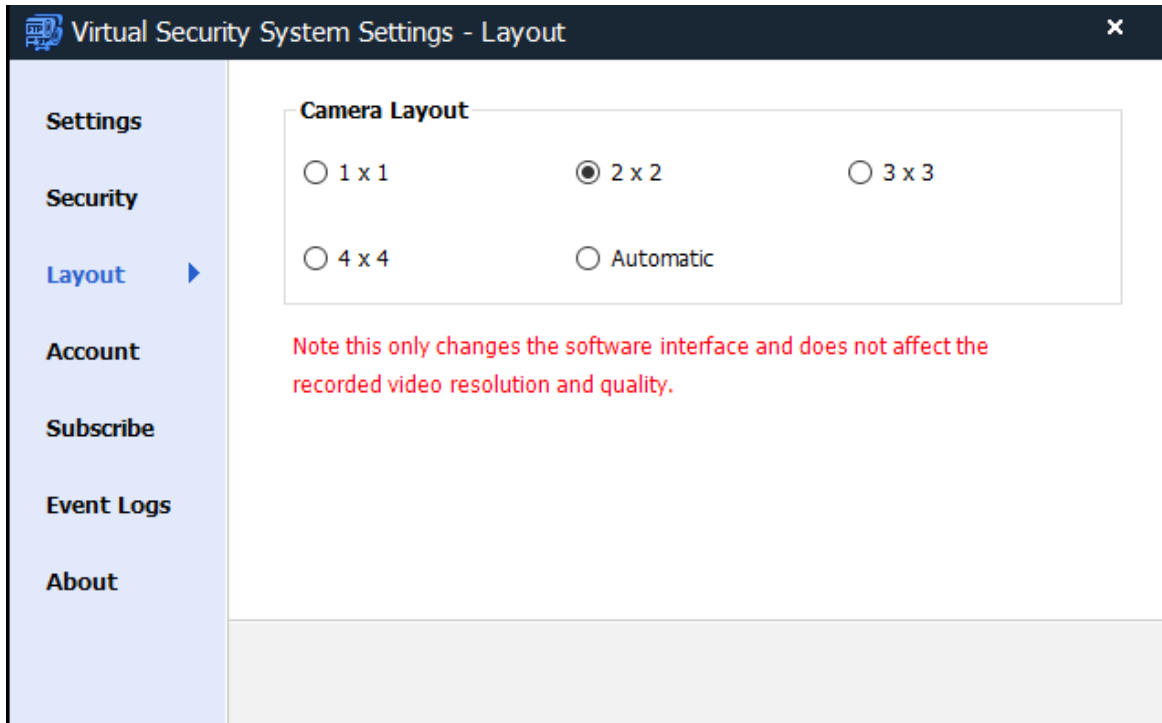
Virtual Security System Settings - Layout

×

Settings

Security

Layout

Account

Subscribe

Event Logs

About

Camera Layout

1 x 1

2 x 2

3 x 3

4 x 4

Automatic

Note this only changes the software interface and does not affect the recorded video resolution and quality.